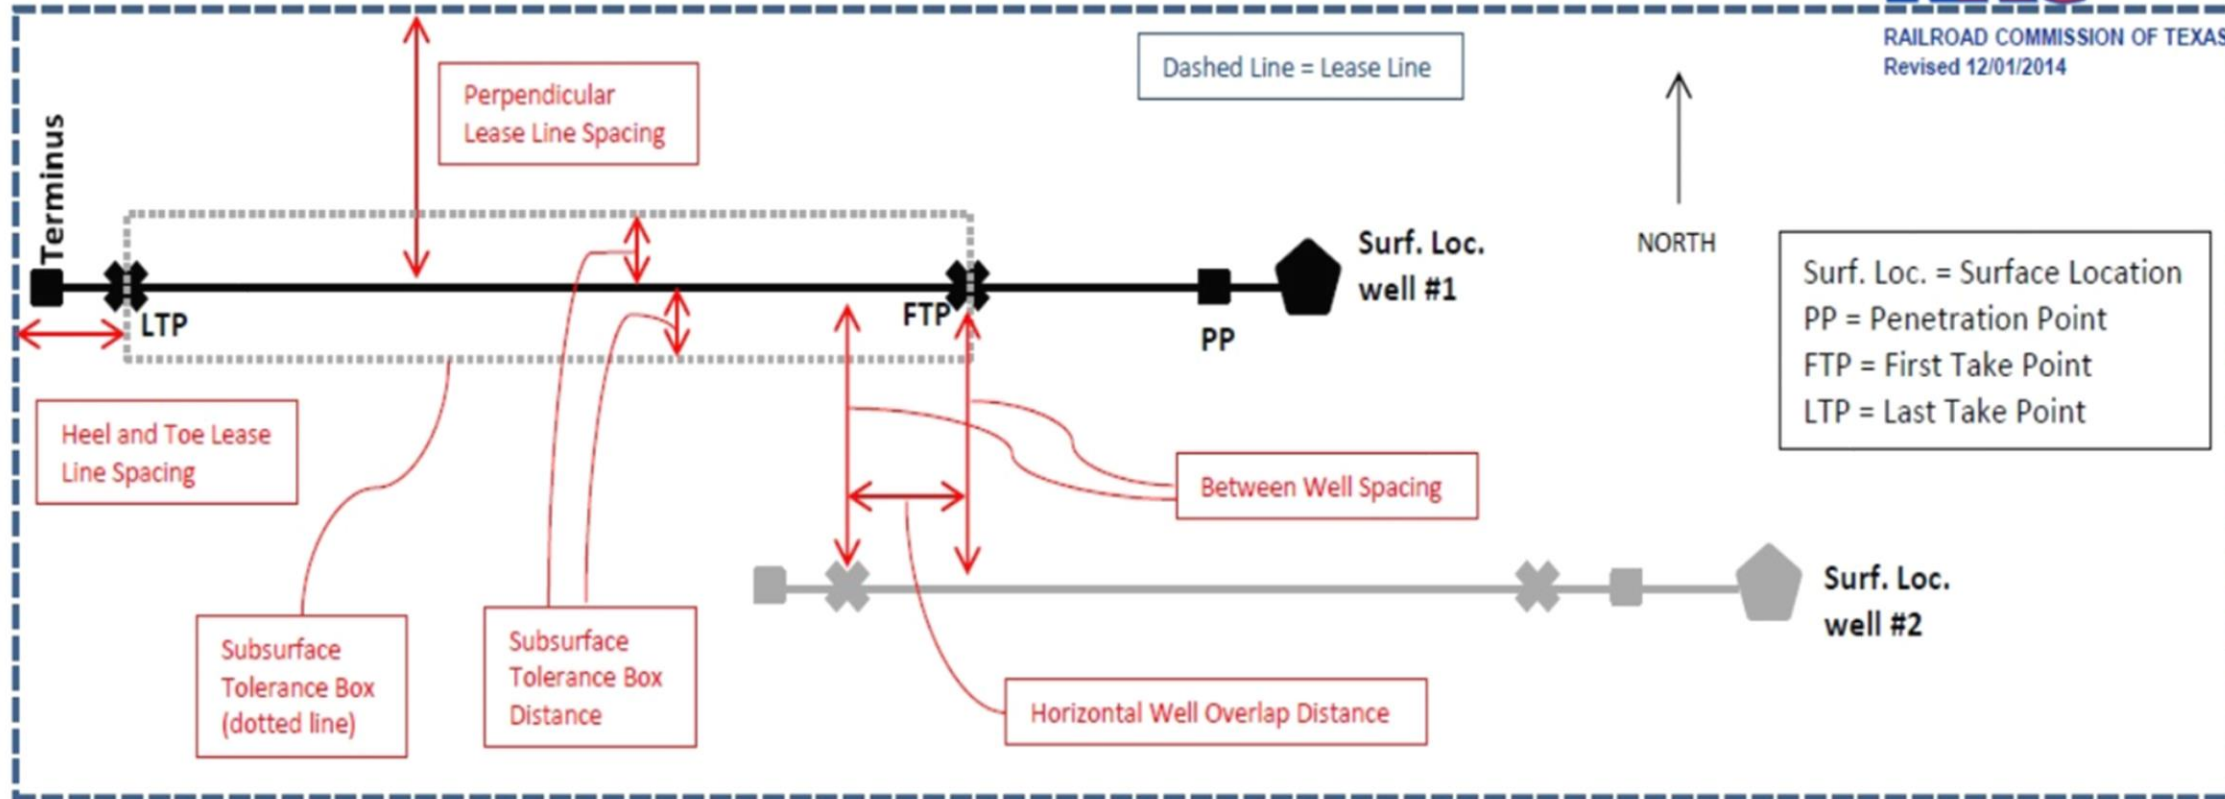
RAILROAD COMMISSION OF TEXAS
Revised 12/01/2014

Dashed Line = Lease Line

Perpendicular Lease Line Spacing

NORTH

Terminus

LTP

FTP

PP

Surf. Loc. well #1

Surf. Loc. = Surface Location
PP = Penetration Point
FTP = First Take Point
LTP = Last Take Point

Heel and Toe Lease Line Spacing

Between Well Spacing

Surf. Loc. well #2

Subsurface Tolerance Box (dotted line)

Subsurface Tolerance Box Distance

Horizontal Well Overlap Distance